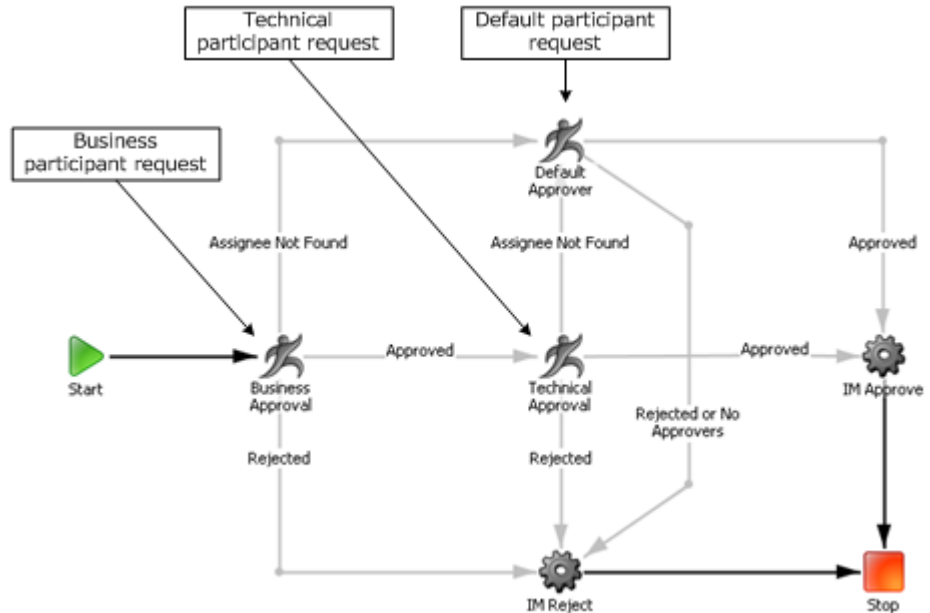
Technical participant request

Default participant request

Business participant request

Default Approver

Assignee Not Found

Assignee Not Found

Approved

Start

Business Approval

Approved

Technical Approval

Approved

IM Approve

Rejected or No Approvers

Rejected

Rejected

IM Reject

Stop